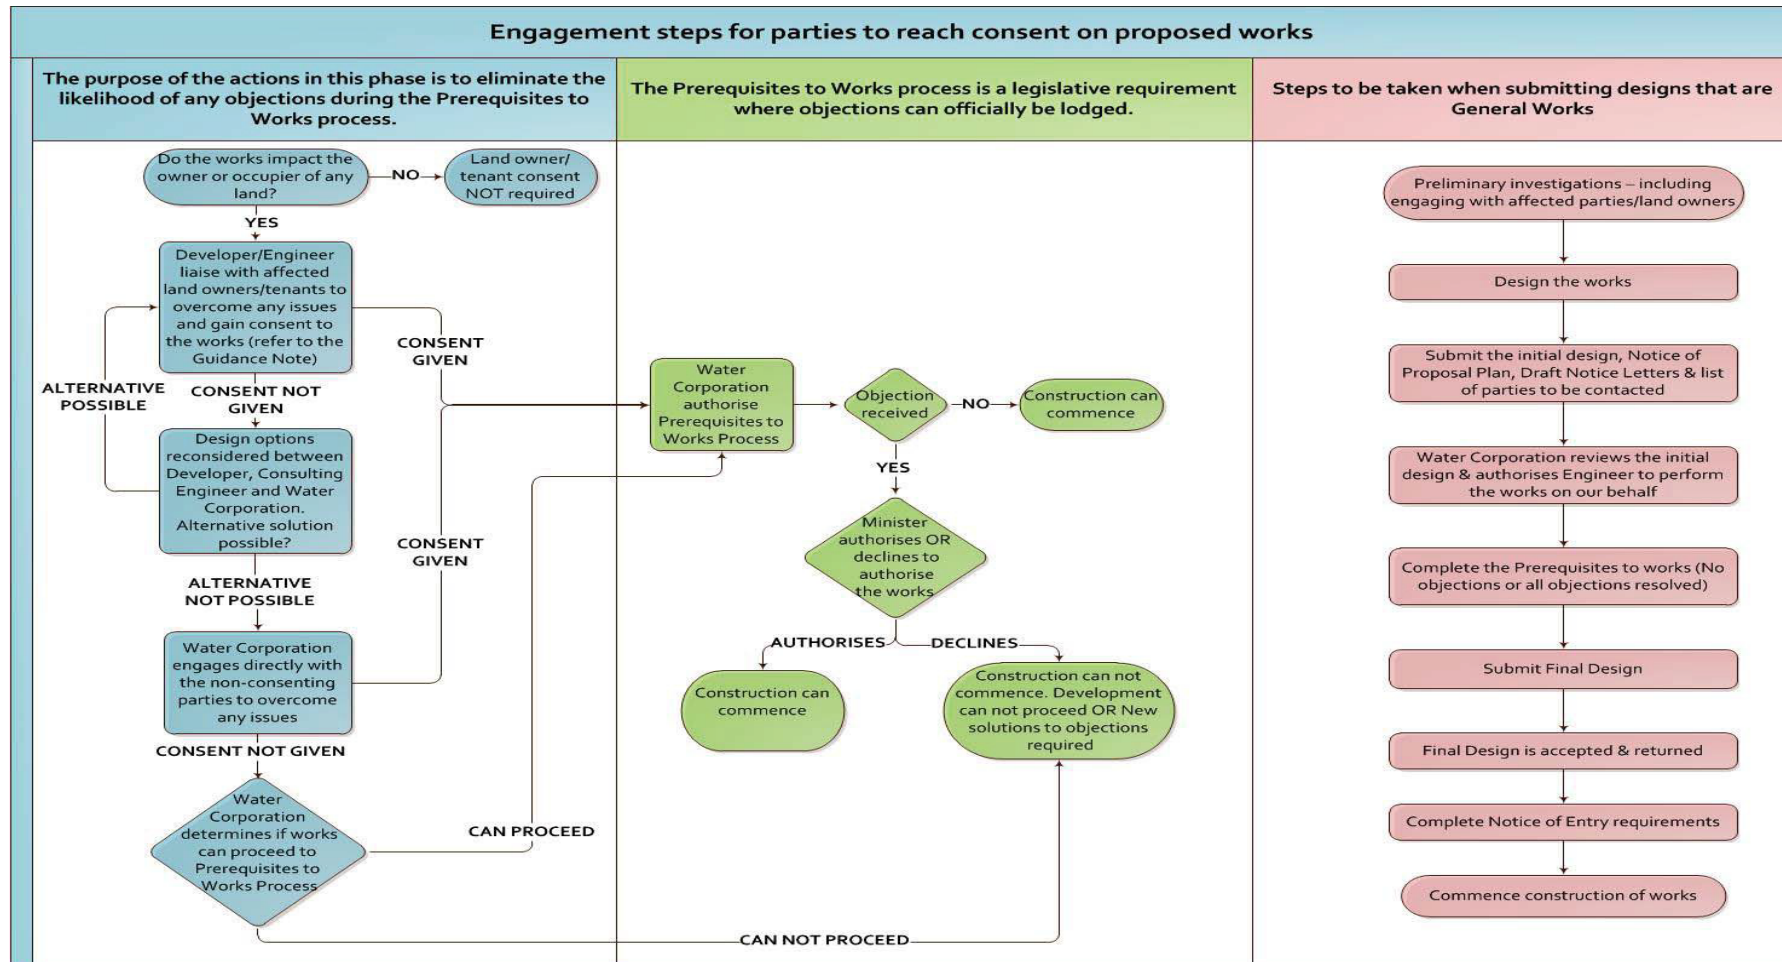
Engagement steps for parties to reach consent on proposed works

The purpose of the actions in this phase is to eliminate the likelihood of any objections during the Prerequisites to Works process.

Do the works impact the owner or occupier of any land?

NO

Land owner/ tenant consent NOT required

YES

Developer/Engineer liaise with affected land owners/tenants to overcome any issues and gain consent to the works (refer to the Guidance Note)

CONSENT GIVEN

ALTERNATIVE POSSIBLE

CONSENT NOT GIVEN

Design options reconsidered between Developer, Consulting Engineer and Water Corporation. Alternative solution possible?

CONSENT GIVEN

ALTERNATIVE NOT POSSIBLE

Water Corporation engages directly with the non-consenting parties to overcome any issues

CONSENT NOT GIVEN

Water Corporation determines if works can proceed to Prerequisites to Works Process

CAN PROCEED

CAN NOT PROCEED

The Prerequisites to Works process is a legislative requirement where objections can officially be lodged.

Water Corporation authorise Prerequisites to Works Process

Objection received

NO

Construction can commence

YES

Minister authorises OR declines to authorise the works

AUTHORISES

DECLINES

Construction can commence

Construction can not commence. Development can not proceed OR New solutions to objections required

Steps to be taken when submitting designs that are General Works

Preliminary investigations – including engaging with affected parties/land owners

Design the works

Submit the initial design, Notice of Proposal Plan, Draft Notice Letters & list of parties to be contacted

Water Corporation reviews the initial design & authorises Engineer to perform the works on our behalf

Complete the Prerequisites to works (No objections or all objections resolved)

Submit Final Design

Final Design is accepted & returned

Complete Notice of Entry requirements

Commence construction of works